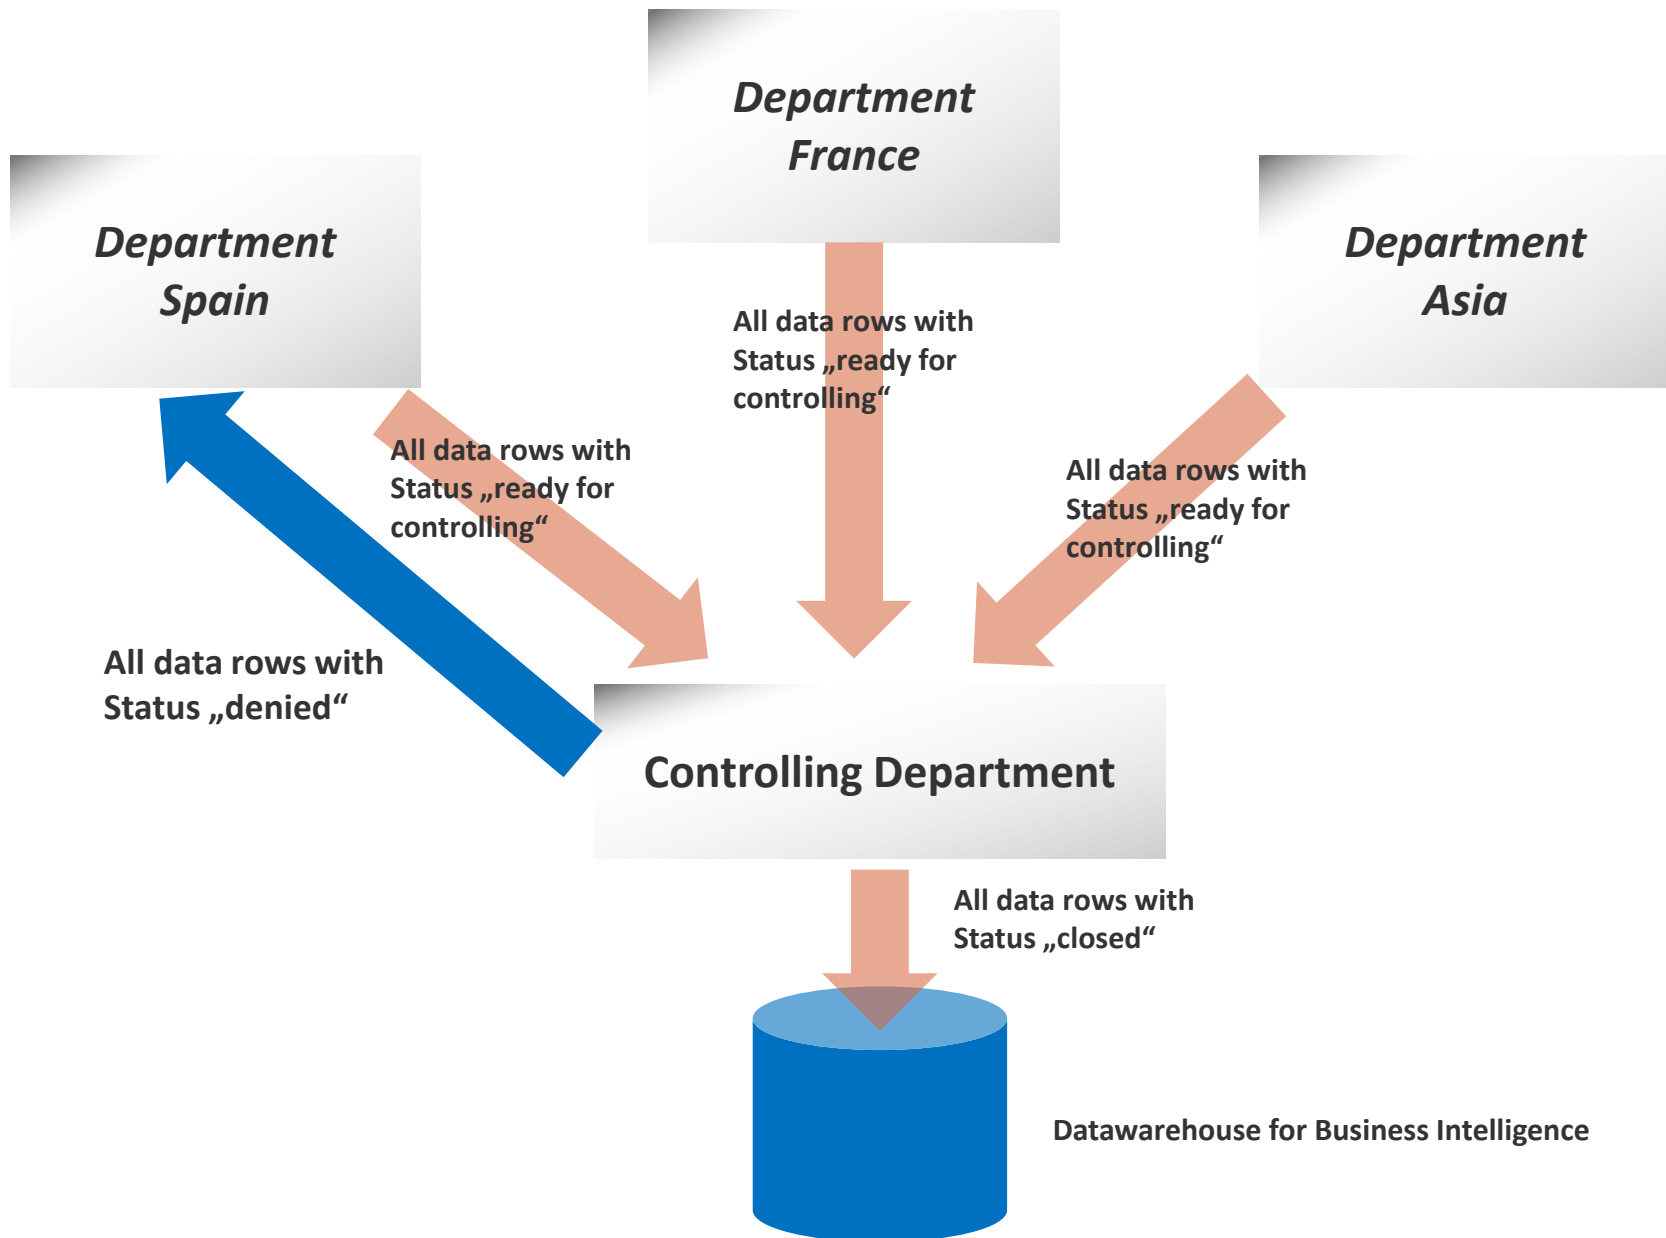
Department France

Department Spain

Department Asia

All data rows with Status „ready for controlling“

All data rows with Status „ready for controlling“

All data rows with Status „ready for controlling“

All data rows with Status „denied“

Controlling Department

All data rows with Status „closed“

Datawarehouse for Business Intelligence